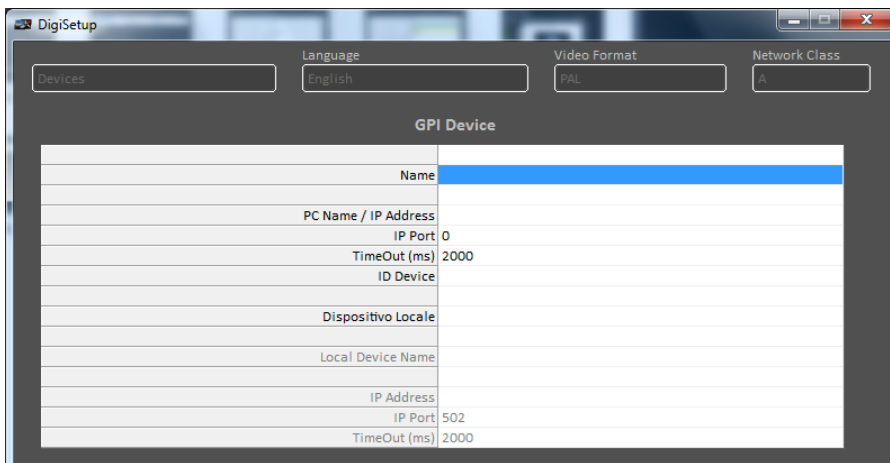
DigiSetup

Devices

Language
English

Video Format
PAL

Network Class
A

GPI Device

| | |
|---|---|
| | |
| Name | |
| | |
| PC Name / IP Address | |
| IP Port | 0 |
| TimeOut (ms) | 2000 |
| ID Device | |
| | |
| Dispositivo Locale | |
| | |
| Local Device Name | |
| | |
| IP Address | |
| IP Port | 502 |
| TimeOut (ms) | 2000 |